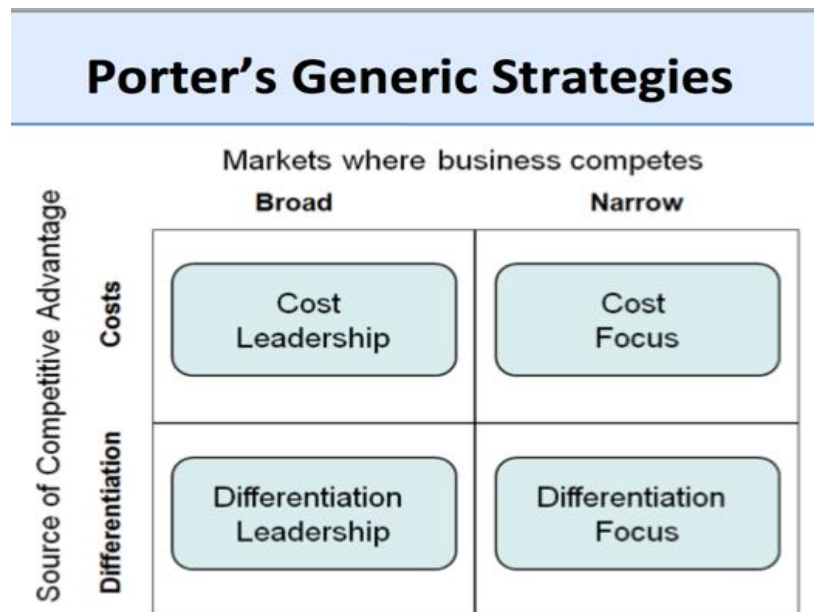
Porter's Generic Strategies

Markets where business competes

Source of Competitive Advantage

| | Broad | Narrow |
|---|---|---|
| Costs | Cost Leadership | Cost Focus |
| Differentiation | Differentiation Leadership | Differentiation Focus |